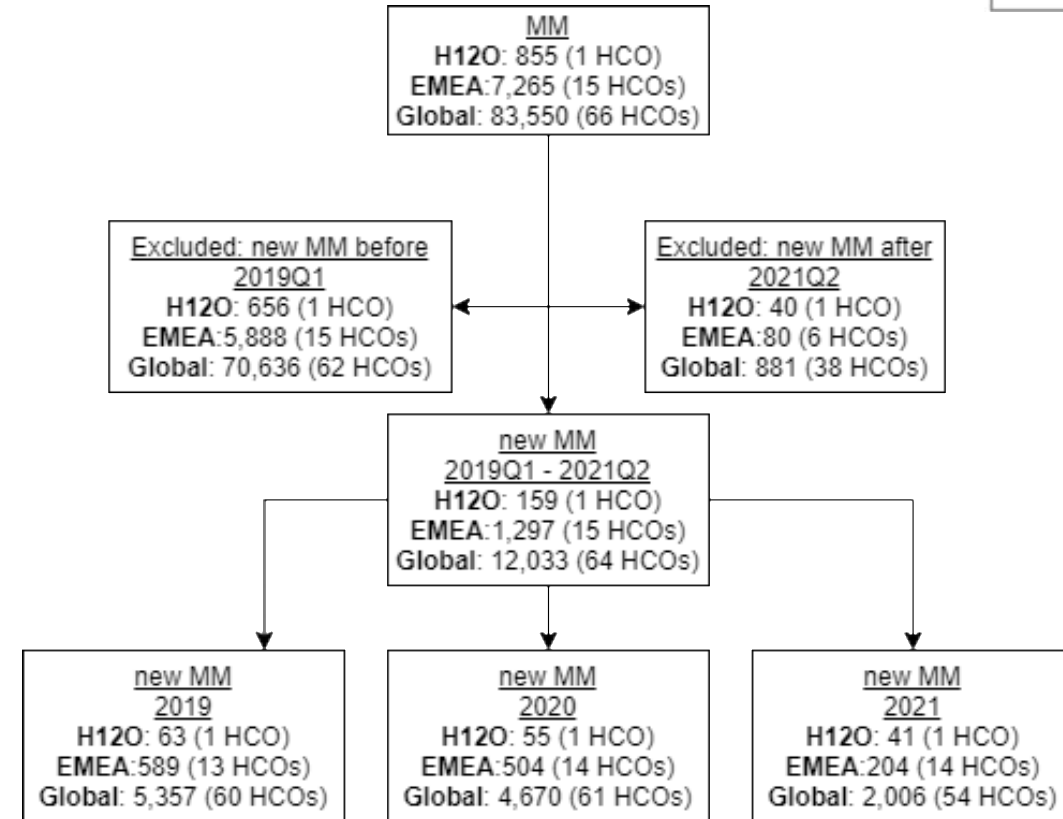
MM
**H12O**: 855 (1 HCO)
**EMEA**:7,265 (15 HCOs)
**Global**: 83,550 (66 HCOs)

Excluded: new MM before 2019Q1
**H12O**: 656 (1 HCO)
**EMEA**:5,888 (15 HCOs)
**Global**: 70,636 (62 HCOs)

Excluded: new MM after 2021Q2
**H12O**: 40 (1 HCO)
**EMEA**:80 (6 HCOs)
**Global**: 881 (38 HCOs)

new MM
2019Q1 - 2021Q2
**H12O**: 159 (1 HCO)
**EMEA**:1,297 (15 HCOs)
**Global**: 12,033 (64 HCOs)

new MM
2019
**H12O**: 63 (1 HCO)
**EMEA**:589 (13 HCOs)
**Global**: 5,357 (60 HCOs)

new MM
2020
**H12O**: 55 (1 HCO)
**EMEA**:504 (14 HCOs)
**Global**: 4,670 (61 HCOs)

new MM
2021
**H12O**: 41 (1 HCO)
**EMEA**:204 (14 HCOs)
**Global**: 2,006 (54 HCOs)